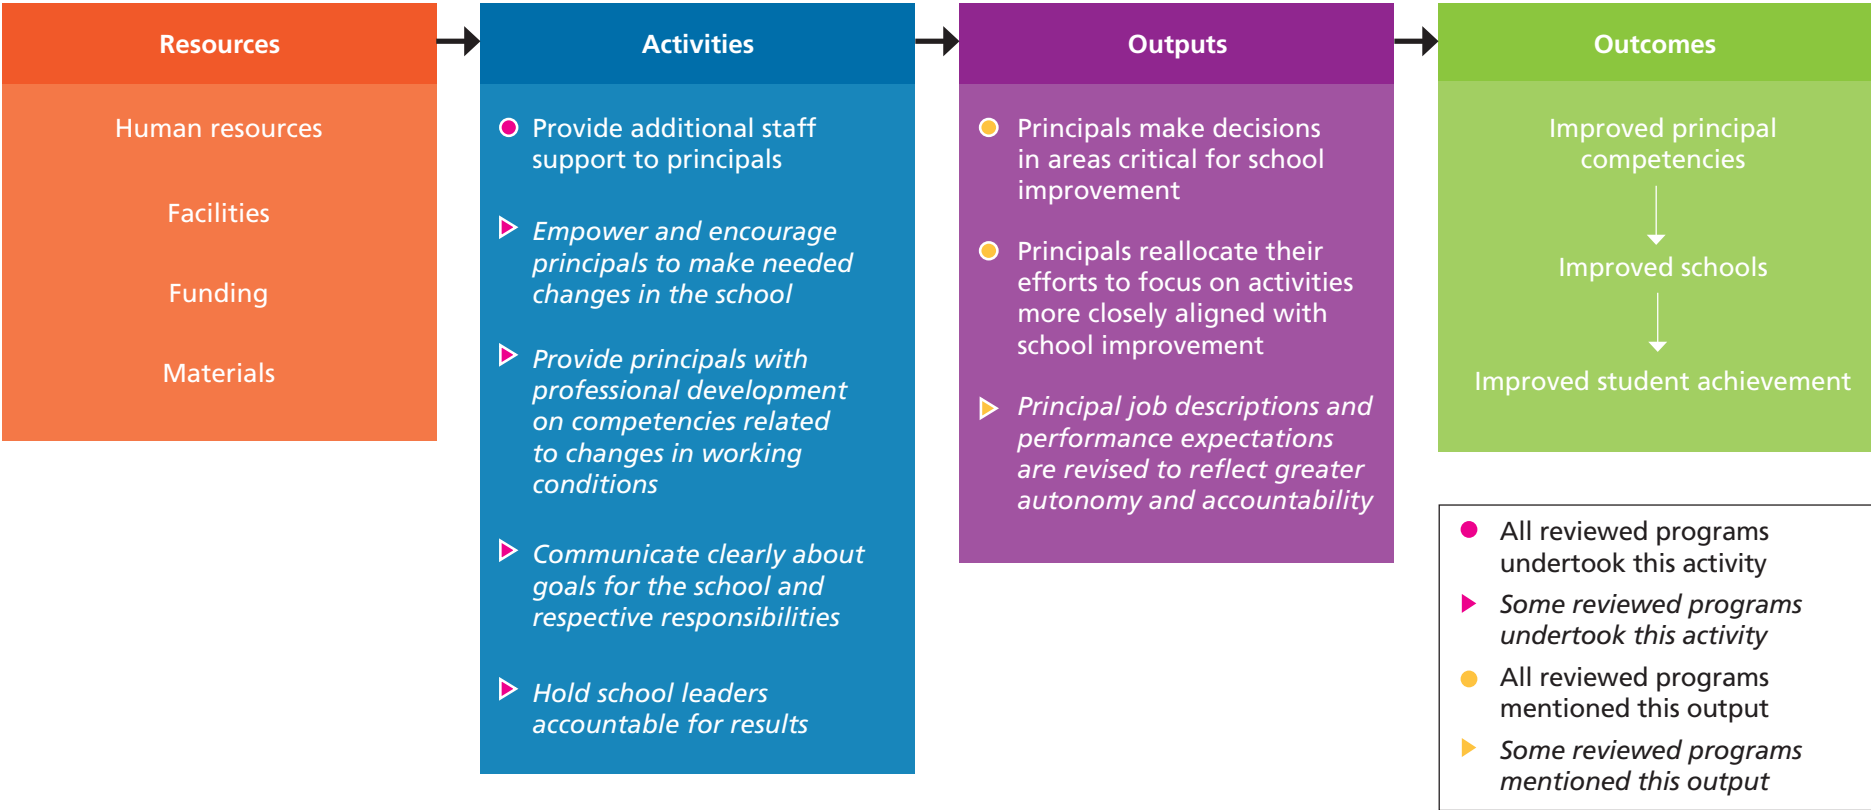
Resources

Human resources

Facilities

Funding

Materials

Activities

Provide additional staff support to principals

*Empower and encourage principals to make needed changes in the school*

*Provide principals with professional development on competencies related to changes in working conditions*

*Communicate clearly about goals for the school and respective responsibilities*

*Hold school leaders accountable for results*

Outputs

Principals make decisions in areas critical for school improvement

Principals reallocate their efforts to focus on activities more closely aligned with school improvement

*Principal job descriptions and performance expectations are revised to reflect greater autonomy and accountability*

Outcomes

Improved principal competencies

Improved schools

Improved student achievement

All reviewed programs undertook this activity

*Some reviewed programs undertook this activity*

All reviewed programs mentioned this output

*Some reviewed programs mentioned this output*